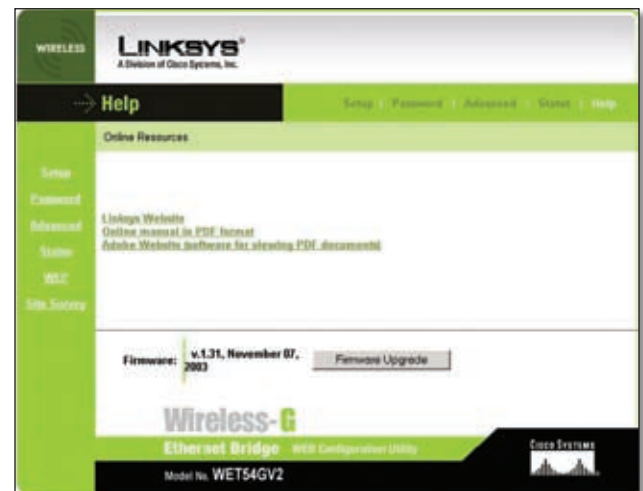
WIRELESS

LINKSYS®
A Division of Cisco Systems, Inc.

Help

Setup | Password | Advanced | Status | Help

Online Resources

Setup
Password
Advanced
Status
WEP
Site Survey

Linksys Website
Online manual in PDF format
Adobe Website (software for viewing PDF documents)

Firmware: v.1.31, November 07, 2003

Firmware Upgrade

Wireless-G
Ethernet Bridge WEB Configuration Utility

Model No. WET54GV2

Cisco Systems